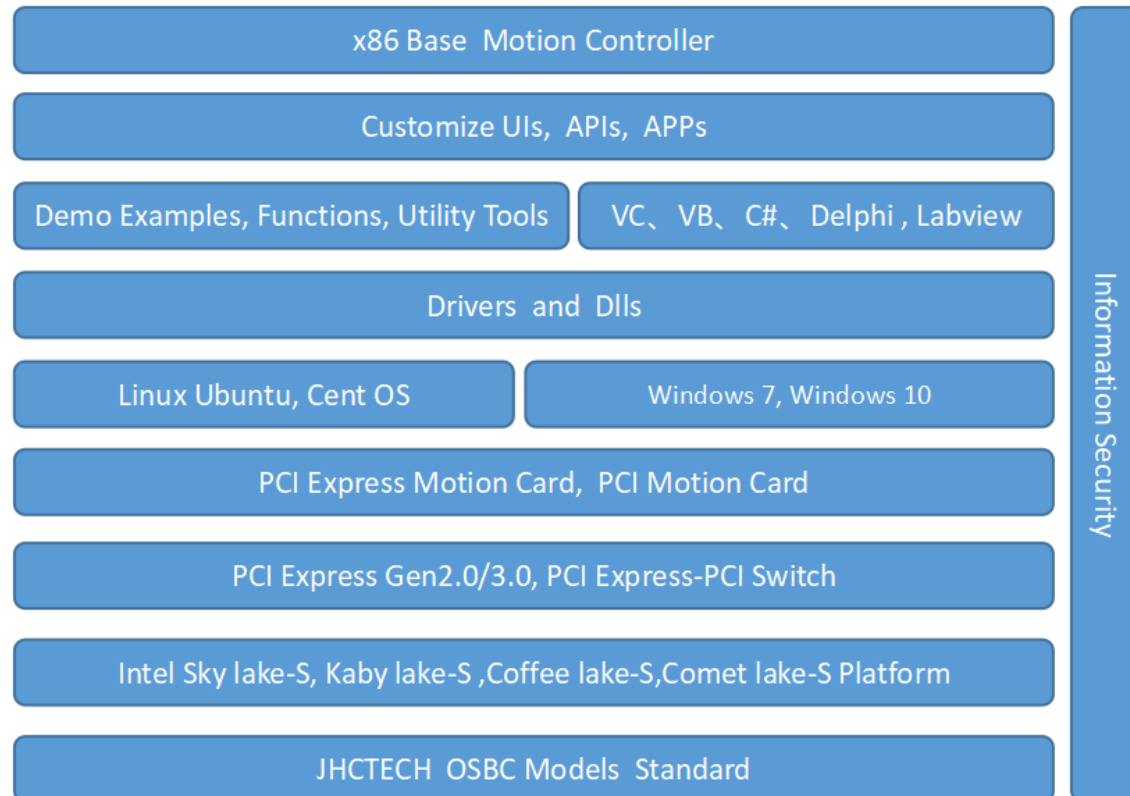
x86 Base Motion Controller

Customize UIs, APIs, APPs

Demo Examples, Functions, Utility Tools

VC、VB、C#、Delphi , Labview

Drivers and Dlls

Linux Ubuntu, Cent OS

Windows 7, Windows 10

PCI Express Motion Card, PCI Motion Card

PCI Express Gen2.0/3.0, PCI Express-PCI Switch

Intel Sky lake-S, Kaby lake-S ,Coffee lake-S,Comet lake-S Platform

JHCTECH OSBC Models Standard

Information Security